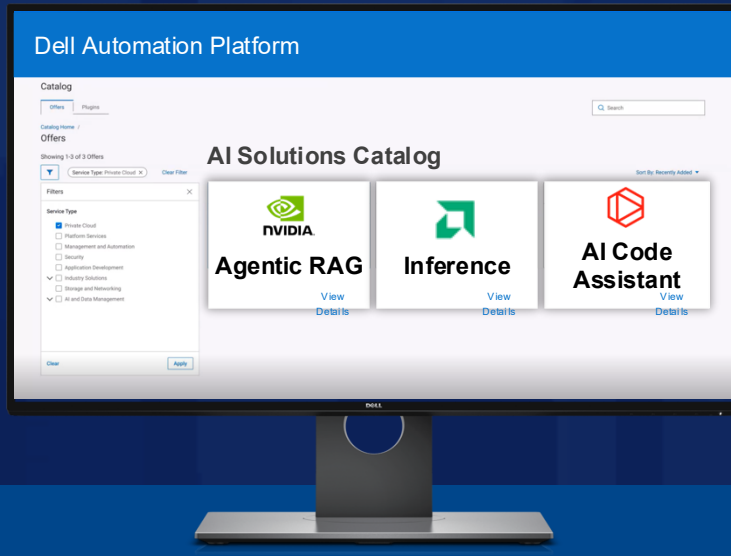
Dell Automation Platform

Catalog

Offers Plugins

Search

Catalog Home /

Offers

Showing 1-3 of 3 Offers

Service Type: Private Cloud ×

Clear Filter

Sort By: Recently Added

Filters

Service Type

Private Cloud

Platform Services

Management and Automation

Security

Application Development

Industry Solutions

Storage and Networking

AI and Data Management

Clear

Apply

AI Solutions Catalog

NVIDIA.

Agentic RAG

View Details

Inference

View Details

AI Code Assistant

View Details

DELL